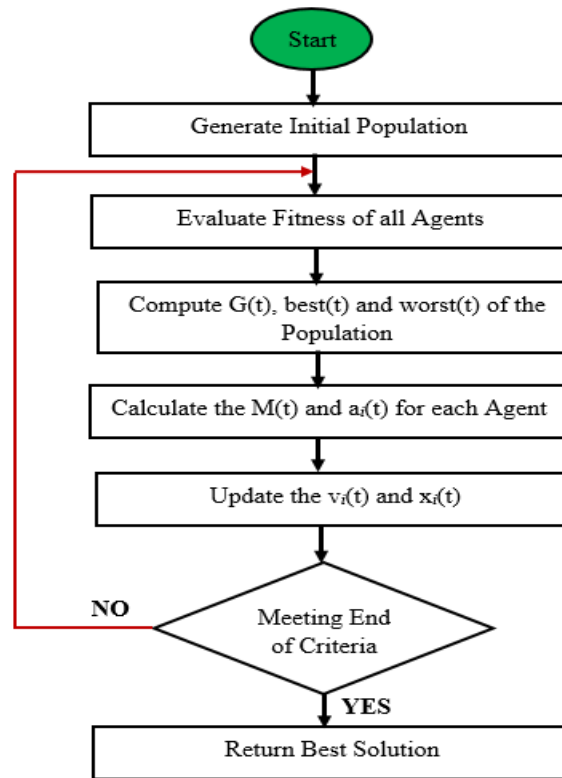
Start

Generate Initial Population

Evaluate Fitness of all Agents

Compute G(t), best(t) and worst(t) of the Population

Calculate the M(t) and $a_i(t)$ for each Agent

Update the $v_i(t)$ and $x_i(t)$

NO

Meeting End of Criteria

YES

Return Best Solution